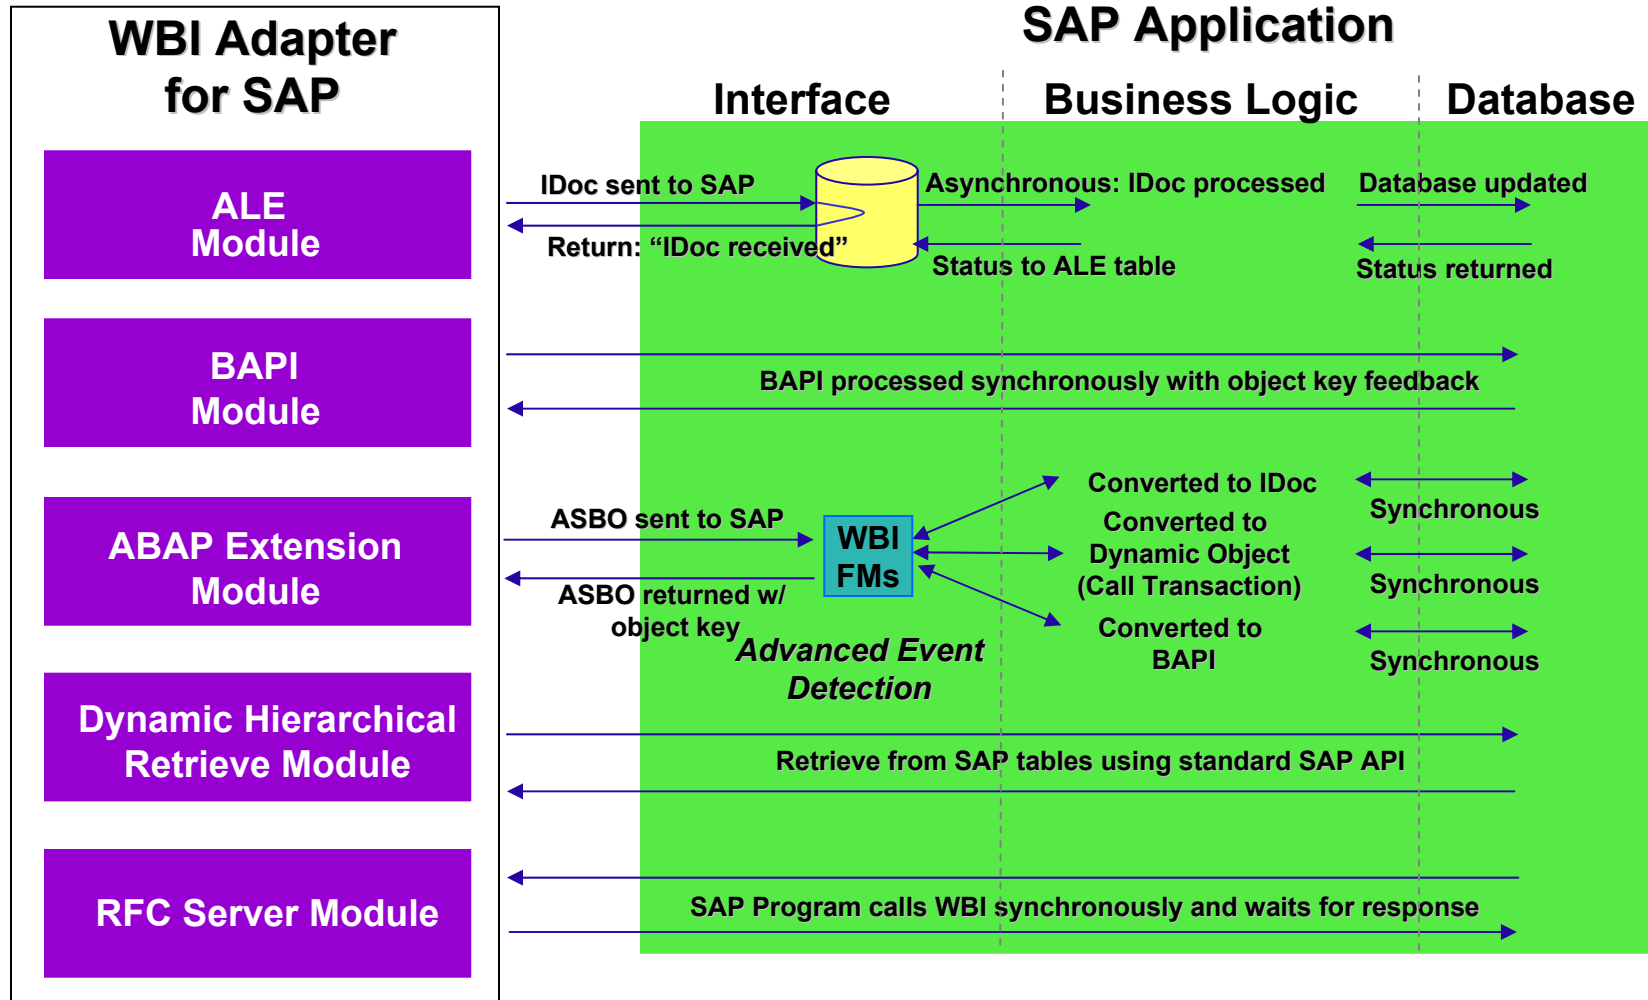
WBI Adapter for SAP

ALE Module

BAPI Module

ABAP Extension Module

Dynamic Hierarchical Retrieve Module

RFC Server Module

SAP Application

Interface

Business Logic

Database

IDoc sent to SAP

Return: “IDoc received”

Asynchronous: IDoc processed

Status to ALE table

Database updated

Status returned

BAPI processed synchronously with object key feedback

ASBO sent to SAP

ASBO returned w/ object key

WBI FMs

Converted to IDoc

Converted to Dynamic Object (Call Transaction)

Converted to BAPI

Synchronous

Synchronous

Synchronous

Advanced Event Detection

Retrieve from SAP tables using standard SAP API

SAP Program calls WBI synchronously and waits for response